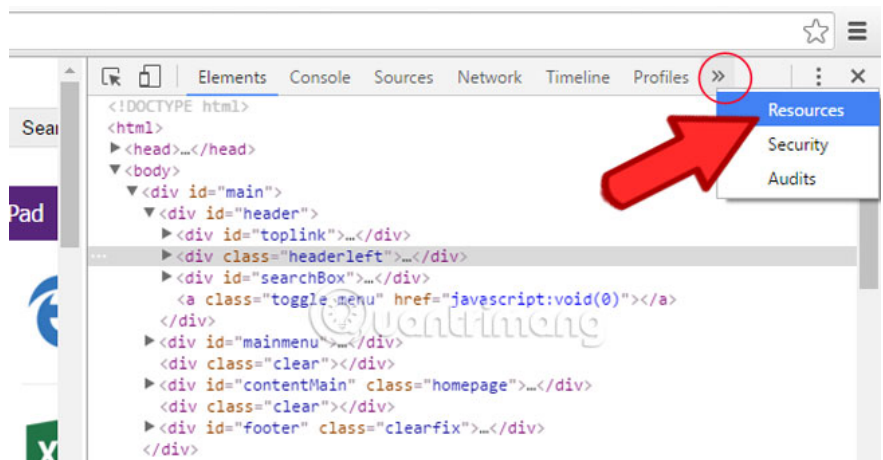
Sear

Pad

Elements Console Sources Network Timeline Profiles »

Resources
Security
Audits

<!DOCTYPE html>
<html>
▶<head>…</head>
▼<body>
▼<div id="main">
▼<div id="header">
▶<div id="toplink">…</div>
▶<div class="headerleft">…</div>
▶<div id="searchBox">…</div>
<a class="toggle menu" href="javascript:void(0)"></a>
</div>
▶<div id="mainmenu">…</div>
<div class="clear"></div>
▶<div id="contentMain" class="homepage">…</div>
<div class="clear"></div>
▶<div id="footer" class="clearfix">…</div>
</div>

quantrimang